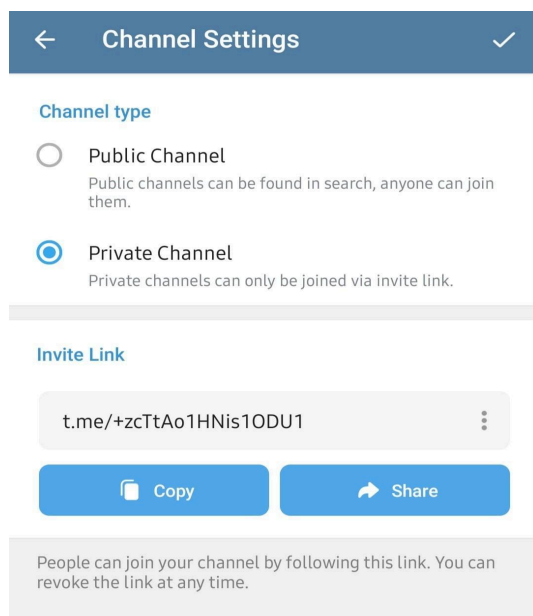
Channel Settings

Channel type

Public Channel
Public channels can be found in search, anyone can join them.

Private Channel
Private channels can only be joined via invite link.

Invite Link

t.me/+zcTtAo1HNis1ODU1

Copy

Share

People can join your channel by following this link. You can revoke the link at any time.